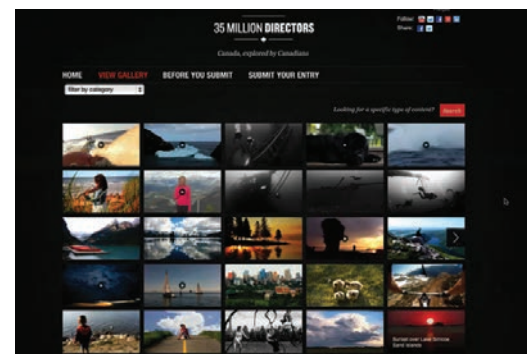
35 MILLION DIRECTORS

Canada, explored by Canadians

Follow:
Share:

HOME VIEW GALLERY BEFORE YOU SUBMIT SUBMIT YOUR ENTRY

Filter by category

Looking for a specific type of content? Search

Sunset over Lake Simcoe
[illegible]